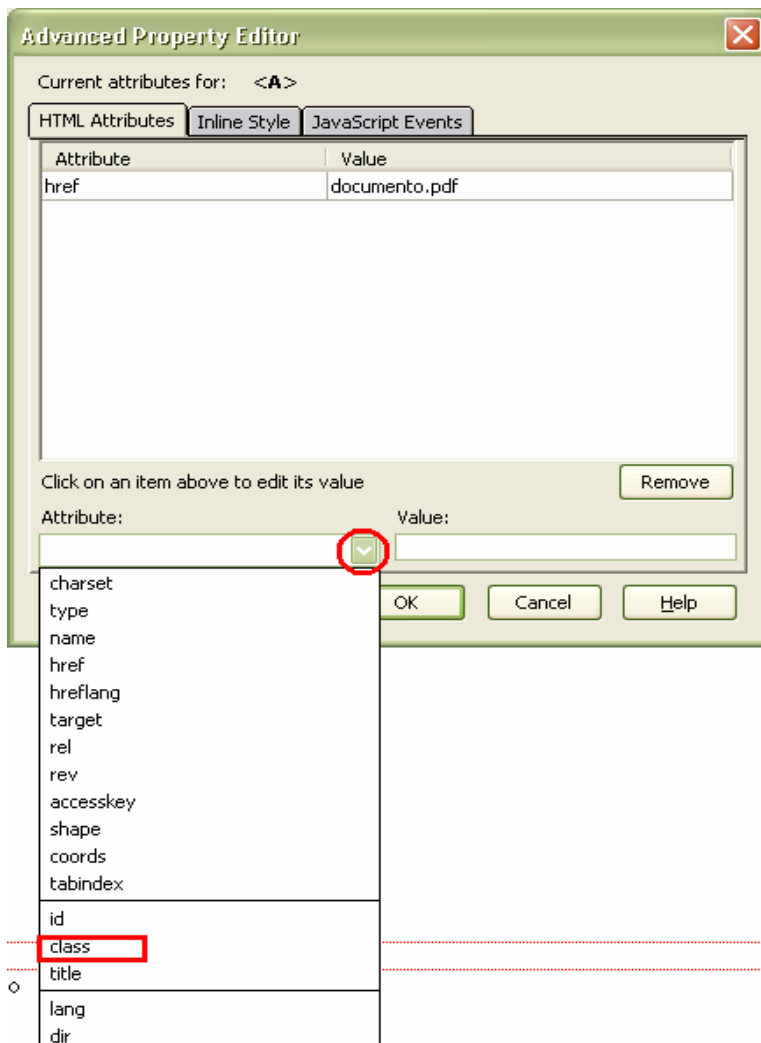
Advanced Property Editor

Current attributes for: <A>

HTML Attributes | Inline Style | JavaScript Events

| Attribute | Value |
|---|---|
| href | documento.pdf |

Click on an item above to edit its value

Remove

Attribute:

Value:

OK

Cancel

Help

charset
type
name
href
hreflang
target
rel
rev
accesskey
shape
coords
tabindex
id
class
title
lang
dir